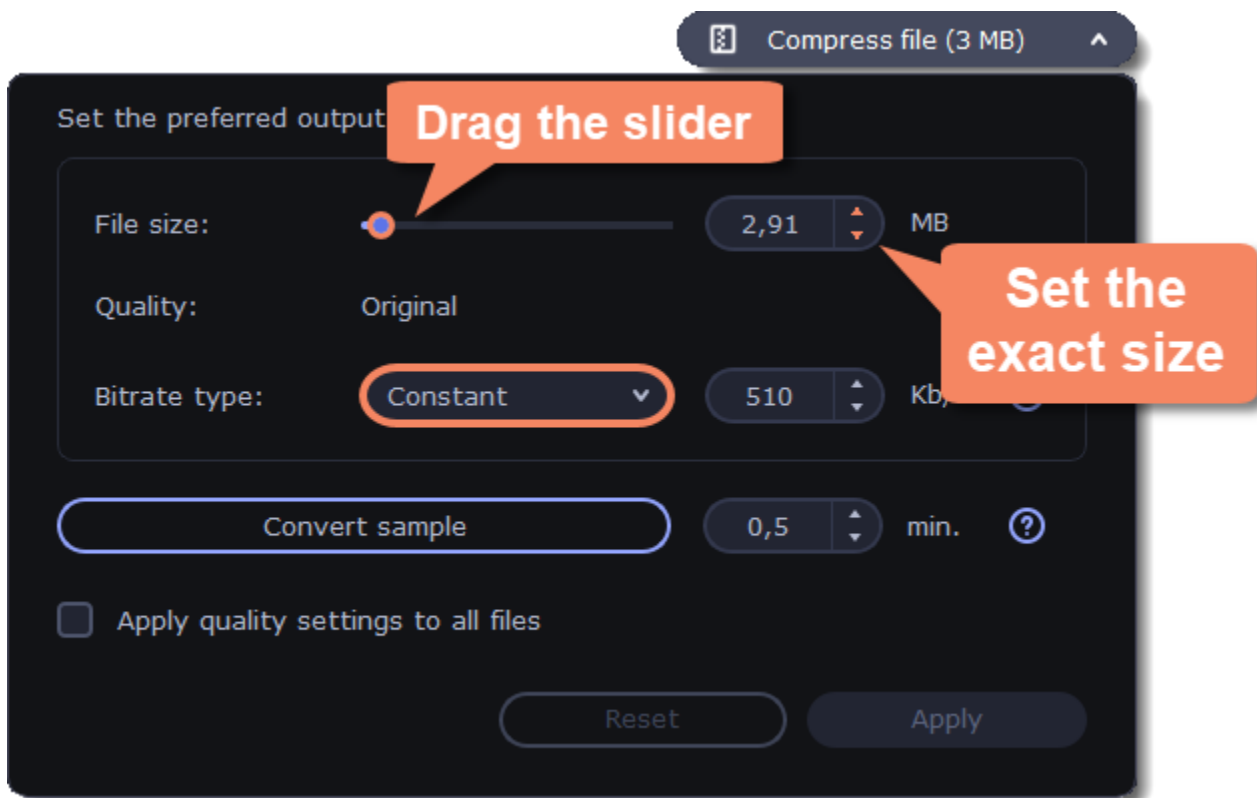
Compress file (3 MB)

Set the preferred output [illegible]

Drag the slider

File size: 2,91 MB

Set the exact size

Quality: Original

Bitrate type: Constant 510 Kb/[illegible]

Convert sample 0,5 min.

Apply quality settings to all files

Reset

Apply